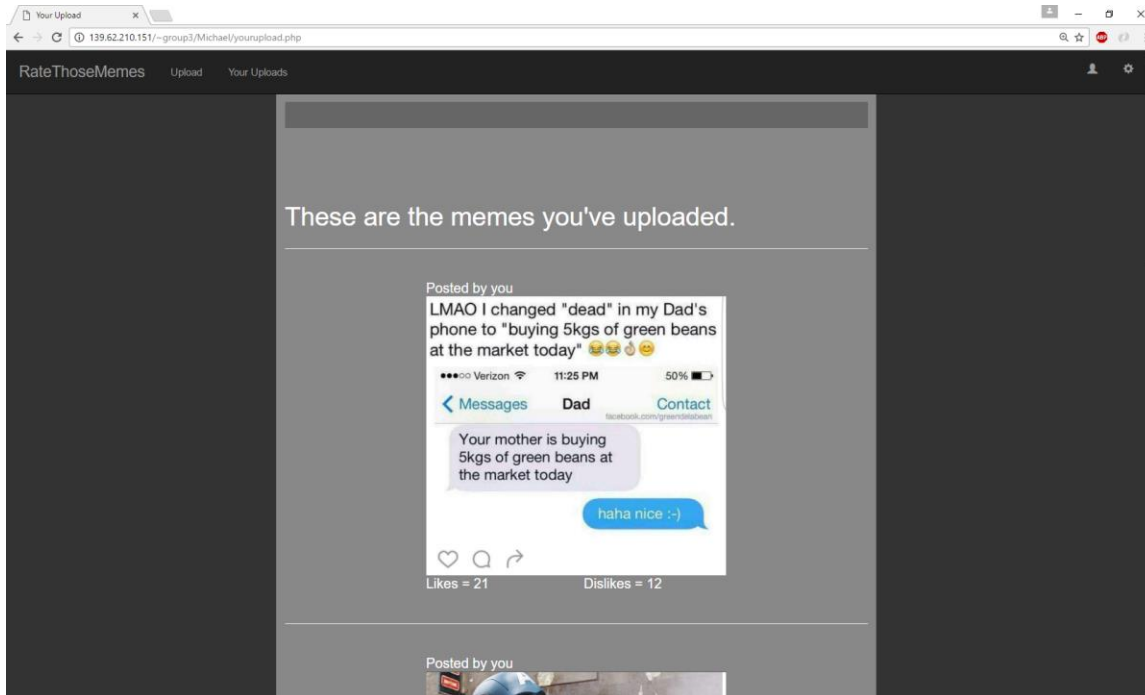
Your Upload

139.62.210.151/~group3/Michael/yourupload.php

RateThoseMemes Upload Your Uploads

These are the memes you've uploaded.

Posted by you

LMAO I changed "dead" in my Dad's phone to "buying 5kgs of green beans at the market today" 😂😂👌😊

●●●○○ Verizon 11:25 PM 50%

Messages Dad Contact

facebook.com/greendeabean

Your mother is buying 5kgs of green beans at the market today

haha nice :-)

Likes = 21 Dislikes = 12

Posted by you